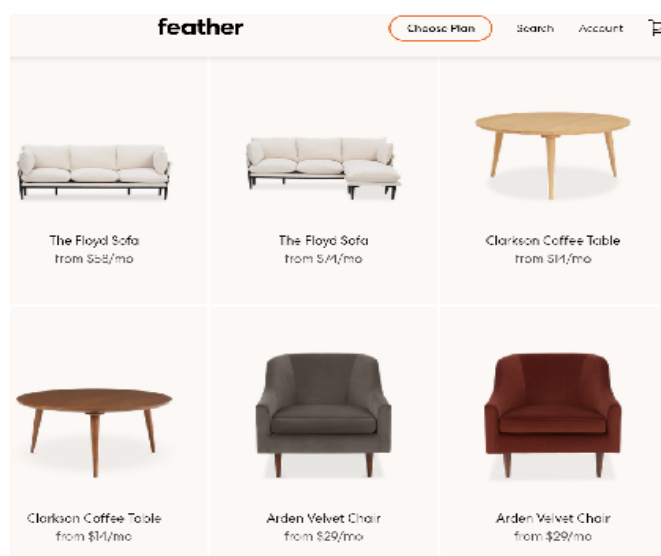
feather

Choose Plan

Search

Account

The Floyd Sofa
from $58/mo

The Floyd Sofa
from $74/mo

Clarkson Coffee Table
from $14/mo

Clarkson Coffee Table
from $14/mo

Arden Velvet Chair
from $29/mo

Arden Velvet Chair
from $29/mo